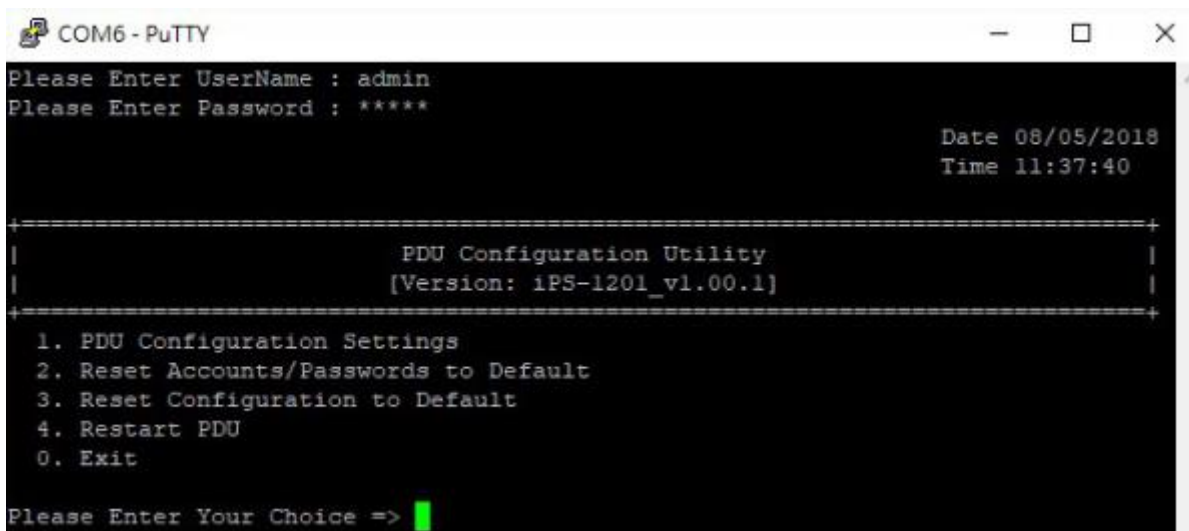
COM6 - PuTTY

Please Enter UserName : admin
Please Enter Password : *****

Date 08/05/2018
Time 11:37:40

+==========================================================================+
| PDU Configuration Utility |
| [Version: iPS-1201_v1.00.1] |
+==========================================================================+

1. PDU Configuration Settings
2. Reset Accounts/Passwords to Default
3. Reset Configuration to Default
4. Restart PDU
0. Exit

Please Enter Your Choice =>